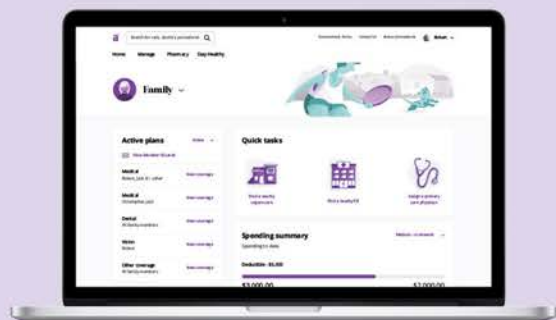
Search for care, doctors, procedures

Home Manage Pharmacy Stay Healthy

Family

Active plans

View Member ID cards

Medical
Robert, Jack, +1 other
View coverage

Medical
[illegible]
View coverage

Dental
All family members
View coverage

Vision
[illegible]
View coverage

Other coverage
All family members
View coverage

Quick tasks

Find a nearby urgent care

Find a health kit

Assign a primary care physician

Spending summary

Spending to date

Deductible · $5,000

$3,000.00

$2,000.00